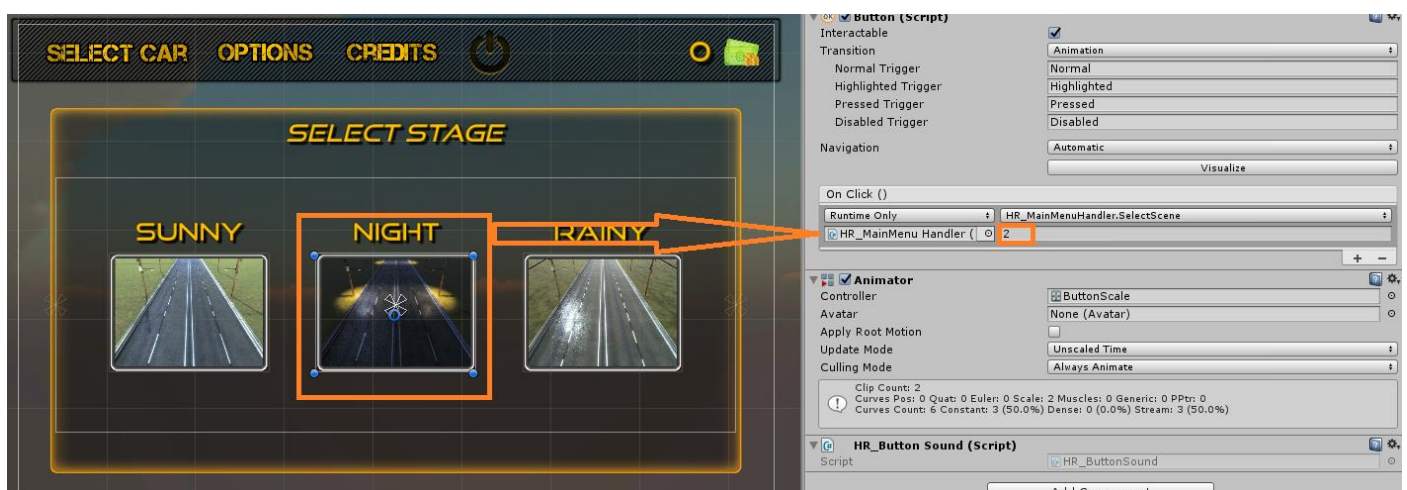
SELECT CAR OPTIONS CREDITS 0

SELECT STAGE

SUNNY NIGHT RAINY

Button (Script)
Interactable
Transition Animation
Normal Trigger Normal
Highlighted Trigger Highlighted
Pressed Trigger Pressed
Disabled Trigger Disabled
Navigation Automatic
Visualize

On Click ()
Runtime Only HR_MainMenuHandler.SelectScene
HR_MainMenu Handler ( 2

Animator
Controller ButtonScale
Avatar None (Avatar)
Apply Root Motion
Update Mode Unscaled Time
Culling Mode Always Animate

Clip Count: 2
Curves Pos: 0 Quat: 0 Euler: 0 Scale: 2 Muscles: 0 Generic: 0 PPtr: 0
Curves Count: 6 Constant: 3 (50.0%) Dense: 0 (0.0%) Stream: 3 (50.0%)

HR_Button Sound (Script)
Script HR_ButtonSound